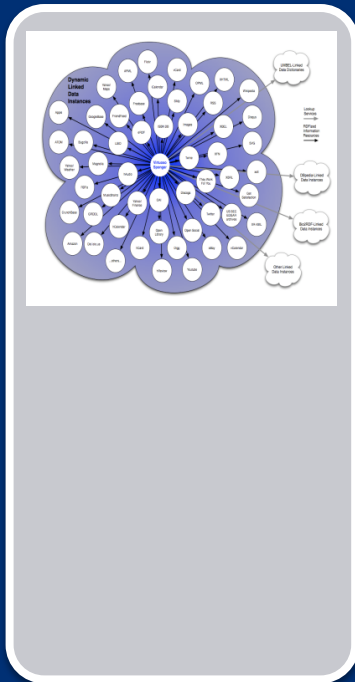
Dynamic Linked Data Instances

Virtuoso Sponger

UMBEL Linked Data Dictionaries

Linked Services

RESTful Information Resources

DBpedia Linked Data Instances

MusicBrainz Linked Data Instances

Other Linked Data Instances

Flickr

Amazon

Facebook

Twitter

Wikipedia

Google

Slashdot

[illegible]